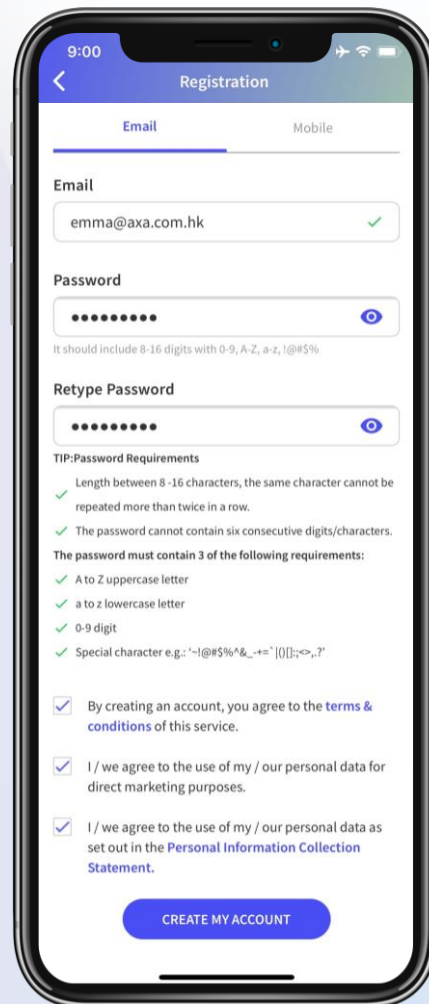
9:00

Registration

Email

Mobile

Email

emma@axa.com.hk

Password

•••••••••

It should include 8-16 digits with 0-9, A-Z, a-z, !@#$%

Retype Password

•••••••••

TIP:Password Requirements

Length between 8 -16 characters, the same character cannot be repeated more than twice in a row.

The password cannot contain six consecutive digits/characters.

The password must contain 3 of the following requirements:

A to Z uppercase letter

a to z lowercase letter

0-9 digit

Special character e.g.: '~!@#$%^&_-+=`|(){}[]:;<>,.?'

By creating an account, you agree to the terms & conditions of this service.

I / we agree to the use of my / our personal data for direct marketing purposes.

I / we agree to the use of my / our personal data as set out in the Personal Information Collection Statement.

CREATE MY ACCOUNT